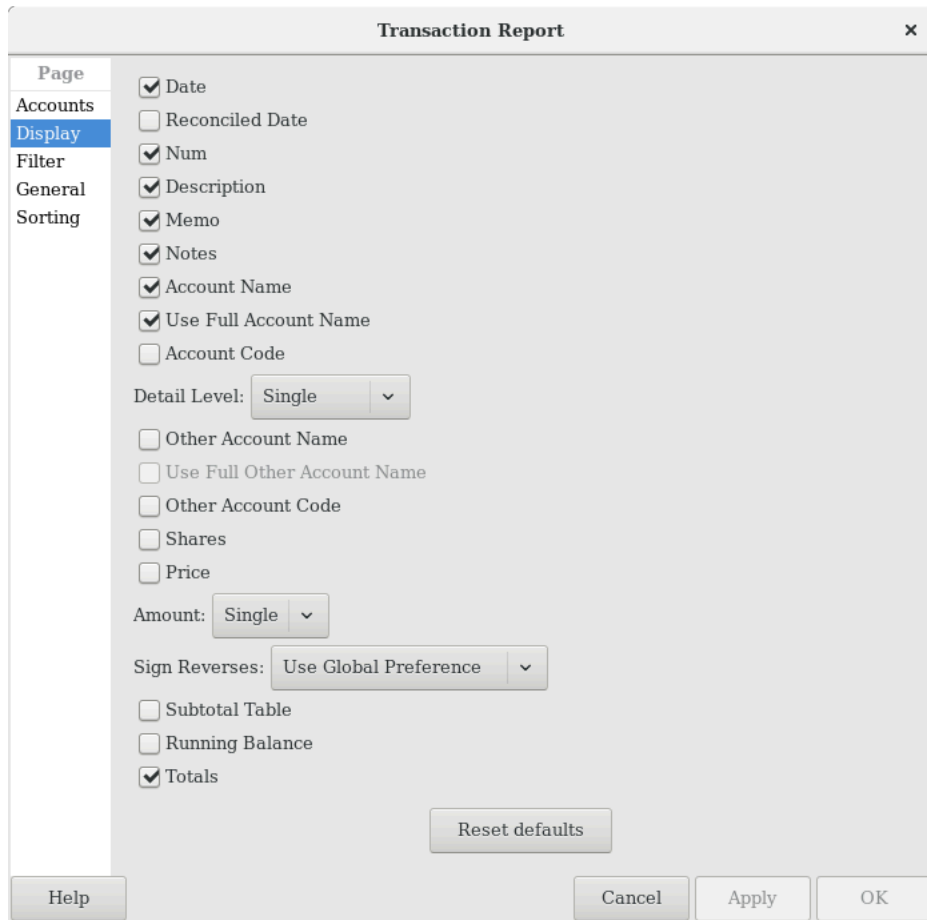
Transaction Report ×

Page
Accounts
Display
Filter
General
Sorting

Date
Reconciled Date
Num
Description
Memo
Notes
Account Name
Use Full Account Name
Account Code
Detail Level: Single
Other Account Name
Use Full Other Account Name
Other Account Code
Shares
Price
Amount: Single
Sign Reverses: Use Global Preference
Subtotal Table
Running Balance
Totals

Reset defaults

Help
Cancel
Apply
OK